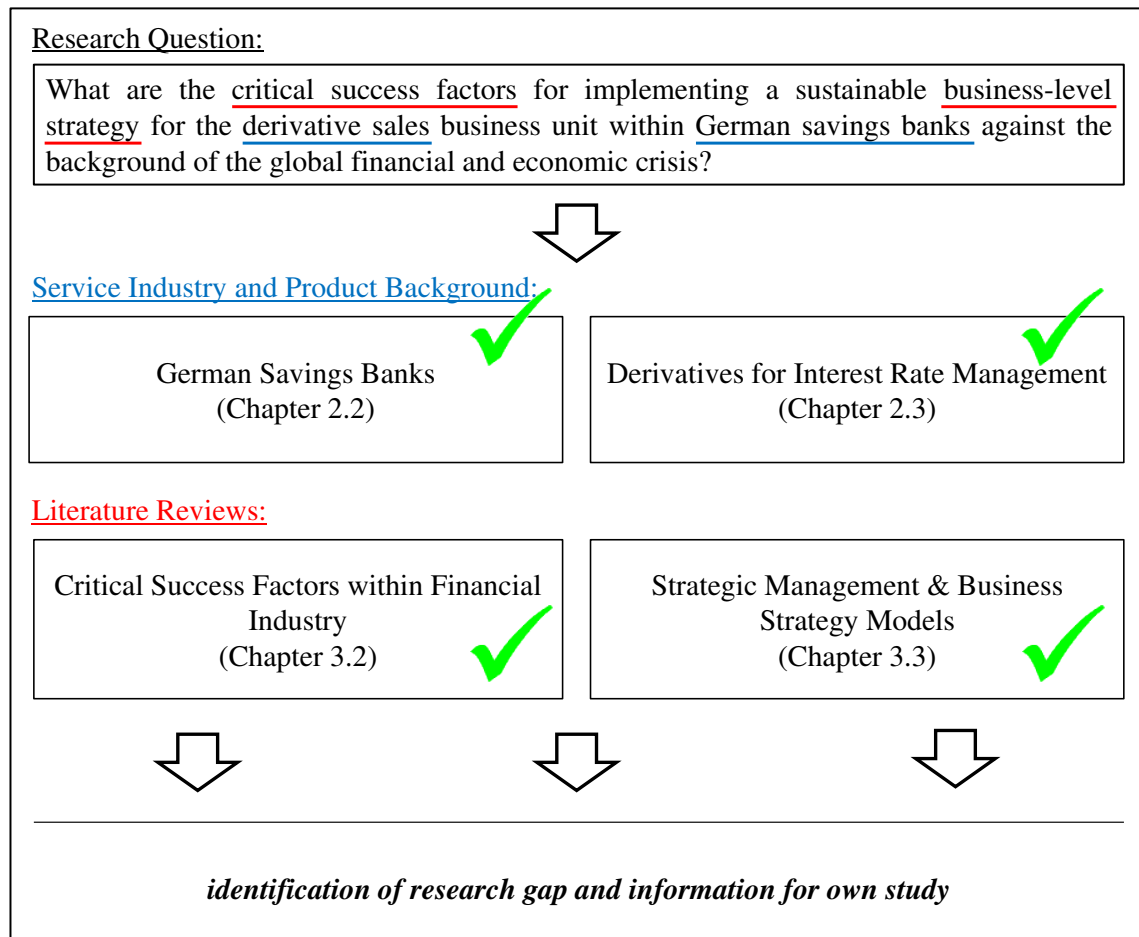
Research Question:

What are the critical success factors for implementing a sustainable business-level strategy for the derivative sales business unit within German savings banks against the background of the global financial and economic crisis?

Service Industry and Product Background:

German Savings Banks
(Chapter 2.2)

Derivatives for Interest Rate Management
(Chapter 2.3)

Literature Reviews:

Critical Success Factors within Financial Industry
(Chapter 3.2)

Strategic Management & Business Strategy Models
(Chapter 3.3)

*identification of research gap and information for own study*